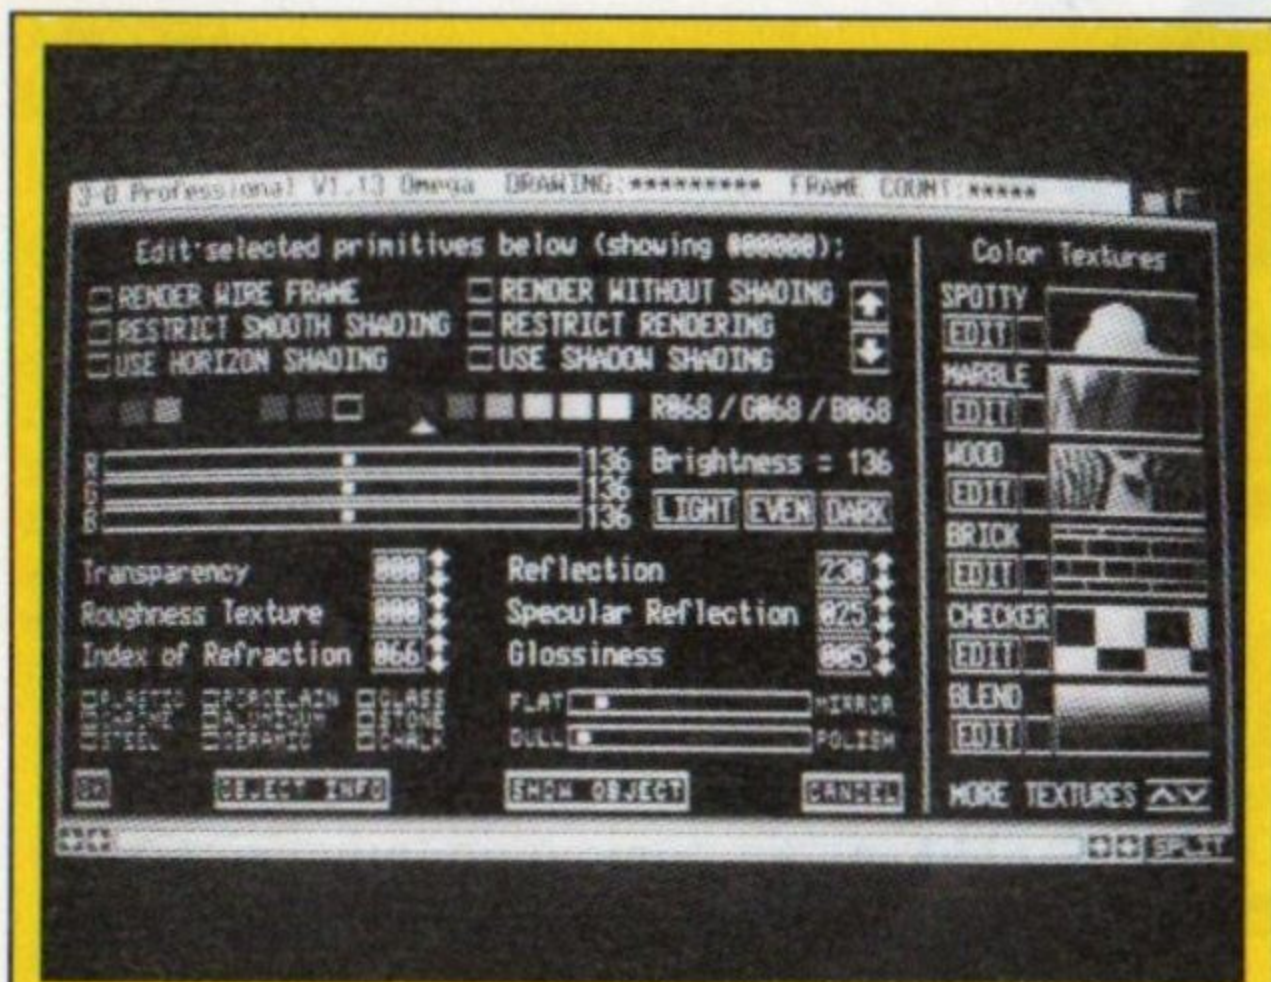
3-D Professional V1.13 Omega DRAWING:********* FRAME COUNT:*****

Edit selected primitives below (showing 000000):

RENDER WIRE FRAME
RESTRICT SMOOTH SHADING
USE HORIZON SHADING
RENDER WITHOUT SHADING
RESTRICT RENDERING
USE SHADOW SHADING

R068 / G068 / B068

R
G
B
136
136
136
Brightness = 136
LIGHT EVEN DARK

Transparency 000
Roughness Texture 000
Index of Refraction 066
Reflection 230
Specular Reflection 025
Glossiness 005

PLASTIC PORCELAIN GLASS
GRAPHITE ALUMINUM STONE
STEEL CERAMIC CHALK

FLAT MIRROR
DULL POLISH

OK OBJECT INFO SHOW OBJECT CANCEL

Color Textures
SPOTTY
EDIT
MARBLE
EDIT
WOOD
EDIT
BRICK
EDIT
CHECKER
EDIT
BLEND
EDIT
MORE TEXTURES

SPLIT